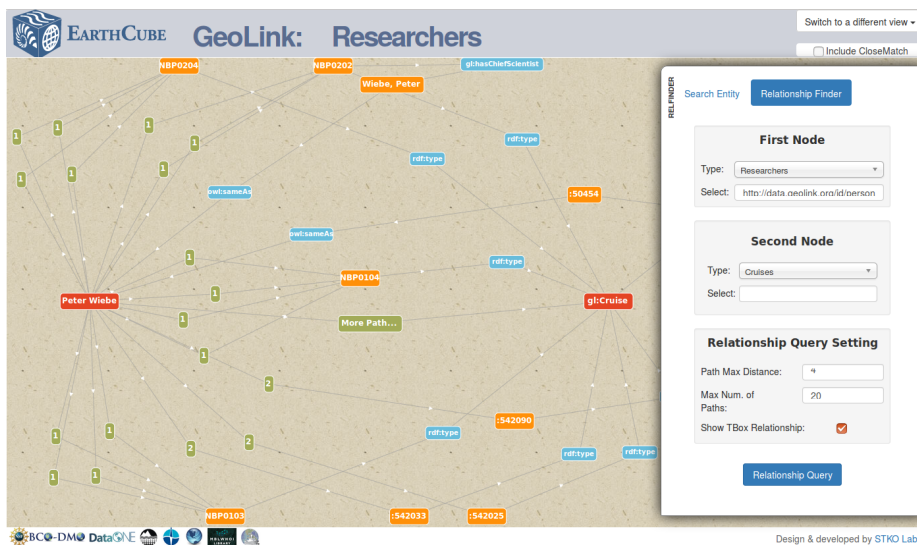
EARTHCUBE GeoLink: Researchers

Switch to a different view

Include CloseMatch

NBP0204 NBP0202 Wiebe, Peter gl:hasChiefScientist

1 1 1 1 1 1 1

rdf:type rdf:type

owl:sameAs

:50454

owl:sameAs

1 rdf:type

NBP0104

1

Peter Wiebe 1 gl:Cruise

1 More Path...

1

2

:542090

1 1 rdf:type

2 2 rdf:type rdf:type

1 1

NBP0103 :542033 :542025

REL FINDER

Search Entity Relationship Finder

First Node

Type: Researchers

Select: http://data.geolink.org/id/person

Second Node

Type: Cruises

Select:

Relationship Query Setting

Path Max Distance: 4

Max Num. of Paths: 20

Show TBox Relationship:

Relationship Query

BCO-DMO DataONE

Design & developed by STKO Lab